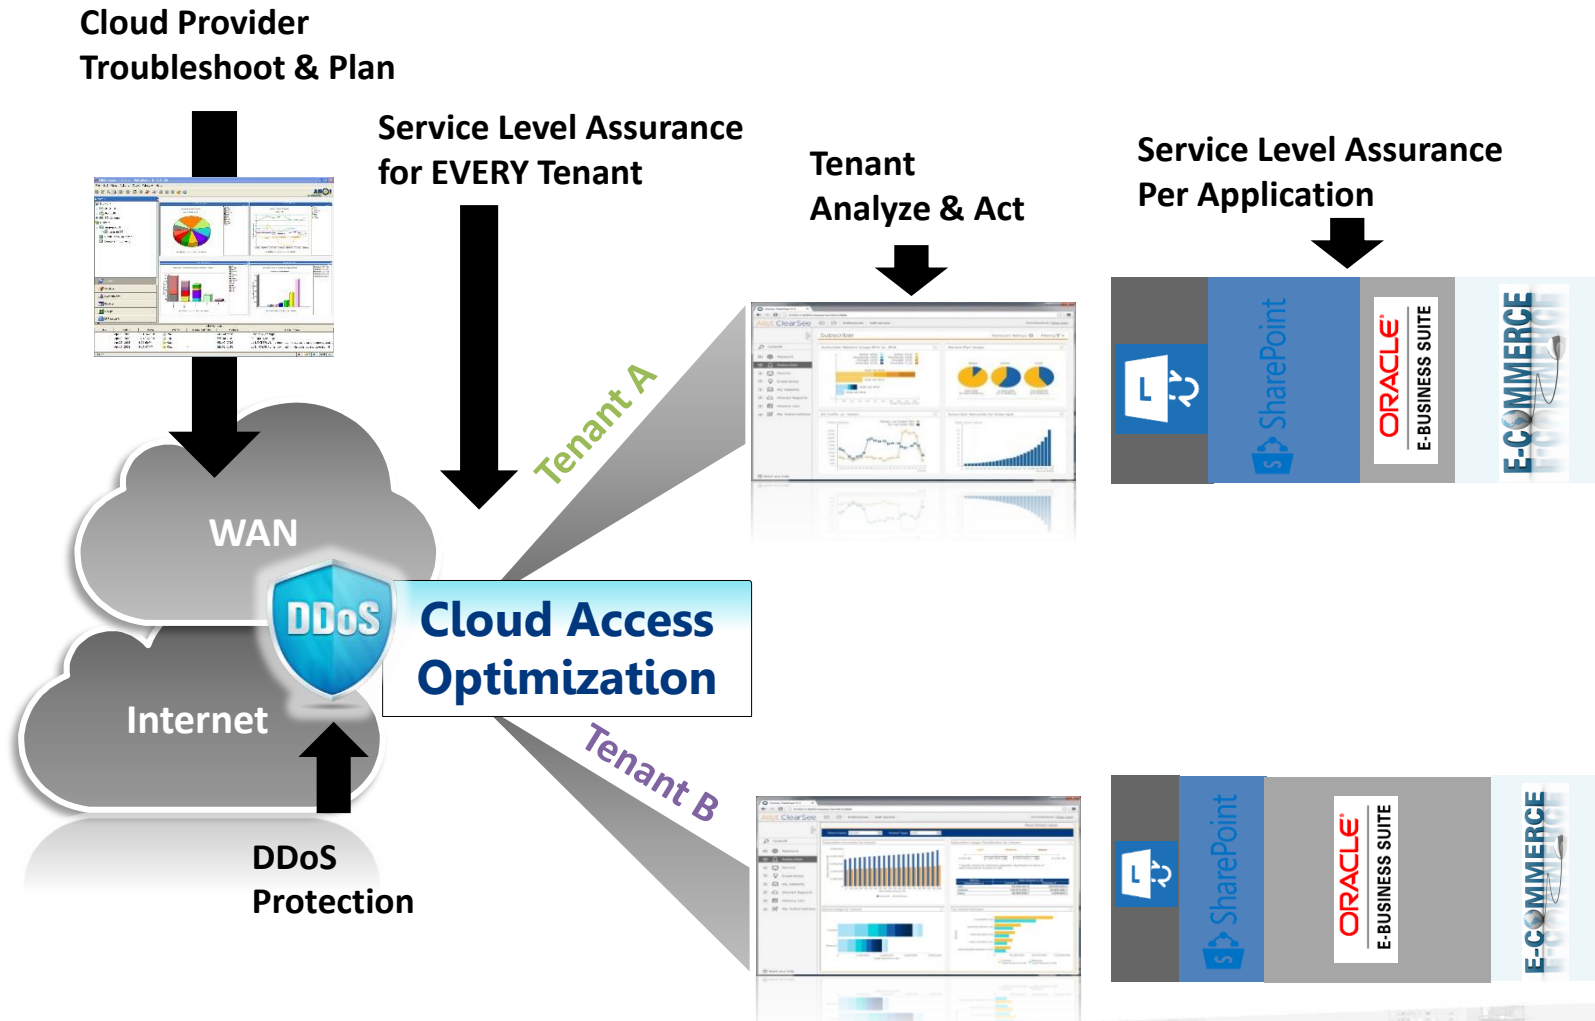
Cloud Provider
Troubleshoot & Plan

Service Level Assurance
for EVERY Tenant

Tenant
Analyze & Act

Service Level Assurance
Per Application

Tenant A

L

SharePoint

ORACLE
E-BUSINESS SUITE

E-COMMERCE

WAN

DDoS

Cloud Access
Optimization

Internet

Tenant B

DDoS
Protection

L

SharePoint

ORACLE
E-BUSINESS SUITE

E-COMMERCE